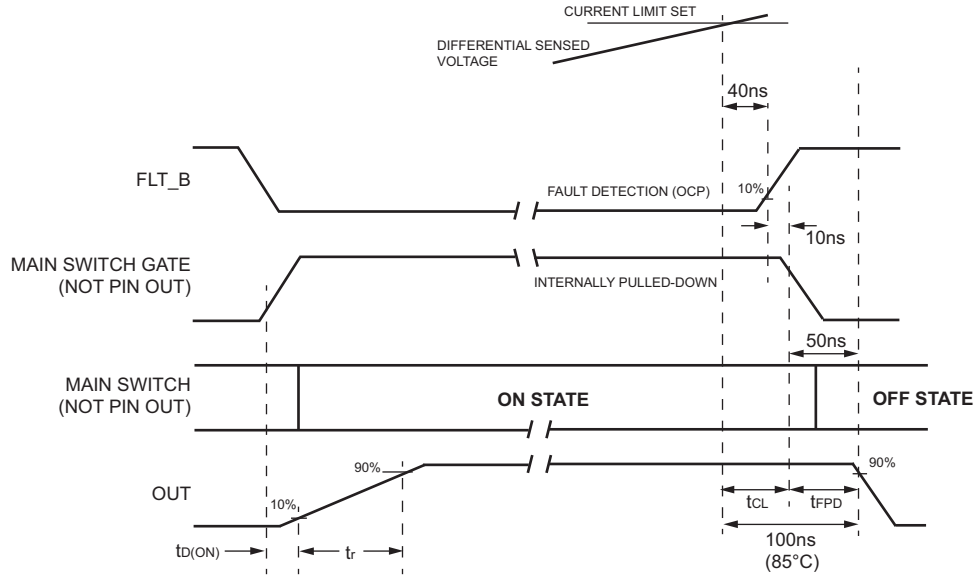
CURRENT LIMIT SET

DIFFERENTIAL SENSED VOLTAGE

40ns

FLT_B

FAULT DETECTION (OCP)

10%

10ns

MAIN SWITCH GATE (NOT PIN OUT)

INTERNALLY PULLED-DOWN

50ns

MAIN SWITCH (NOT PIN OUT)

ON STATE

OFF STATE

90%

90%

OUT

10%

$t_{CL}$

$t_{FPD}$

100ns (85°C)

$t_{D(ON)}$

$t_r$